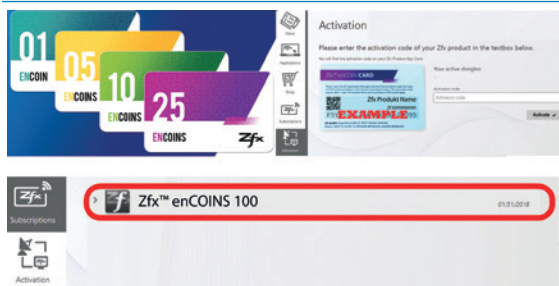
01
ENCOIN
05
ENCOINS
10
ENCOINS
25
ENCOINS
Zfx

News
Applications
Shop
Subscriptions
Activation

Activation
Please enter the activation code of your Zfx product in the textbox below.
You will find the activation code on your Zfx Product Key Card.
Zfx enCOIN CARD
Zfx Produkt Name
EXAMPLE
Your active dongles
Activation code
Activation code
Activate

Subscriptions
Activation
Zfx™ enCOINS 100
01/01/2018